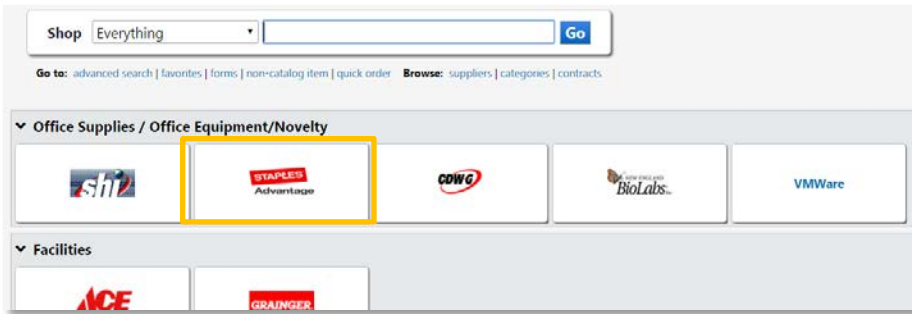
Shop Everything Go

Go to: advanced search | favorites | forms | non-catalog item | quick order Browse: suppliers | categories | contracts

Office Supplies / Office Equipment/Novelty

shi

STAPLES Advantage

CDWG

NEW ENGLAND BioLabs Inc.

VMWare

Facilities

ACE

GRAINGER